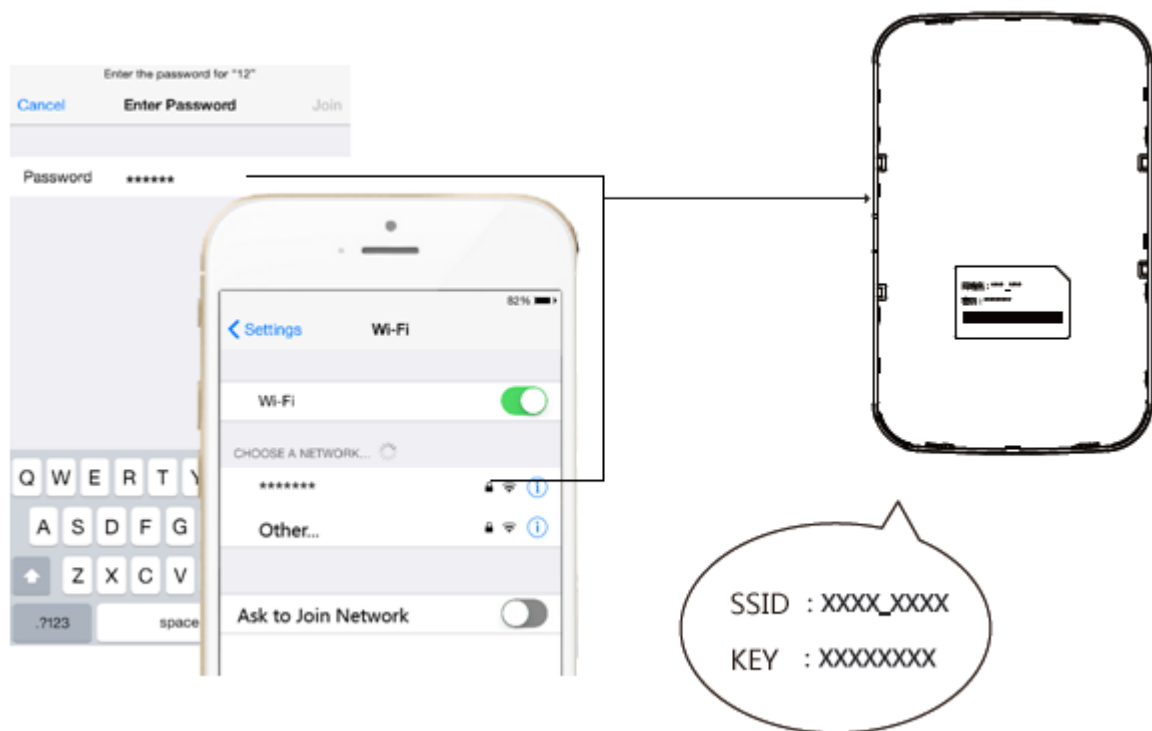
Enter the password for "12"

Cancel Enter Password Join

Password ******

82%

Settings Wi-Fi

Wi-Fi

CHOOSE A NETWORK...

*******

Other...

Ask to Join Network

Q W E R T Y

A S D F G

Z X C V

.?123 space

SSID : XXXX_XXXX

KEY : XXXXXXXX